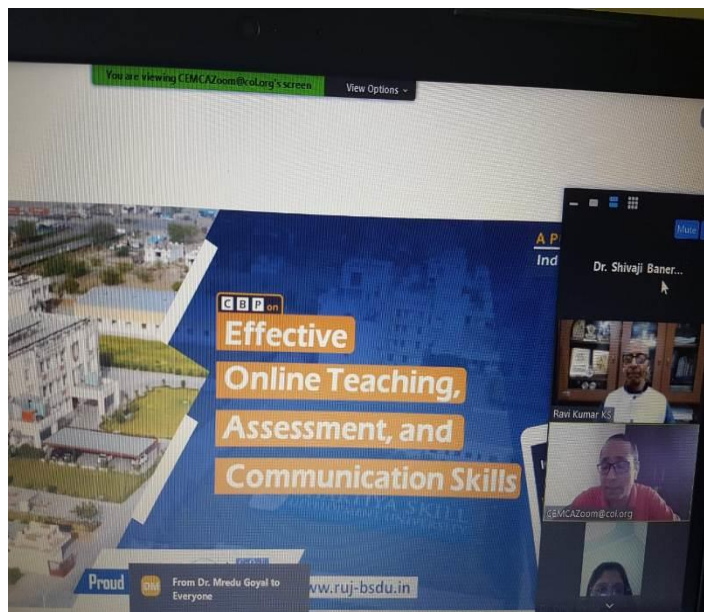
You are viewing CEMCAZoom@col.org's screen

View Options

CBP on

Effective

Online Teaching,

Assessment, and

Communication Skills

A P

Ind

Mute

Dr. Shivaji Baner...

Ravi Kumar KS

CEMCAZoom@col.org

Proud

DM From Dr. Mredu Goyal to Everyone

ww.ruj-bsdu.in